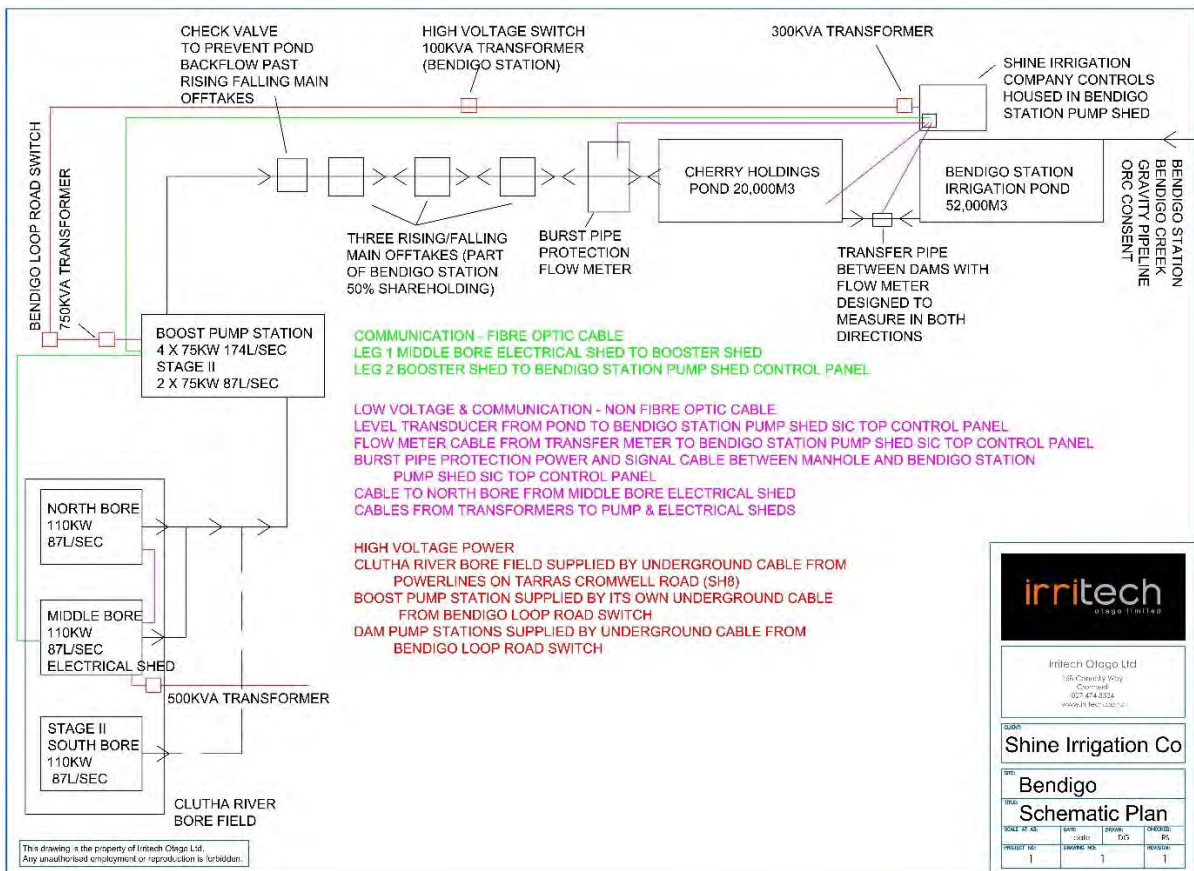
CHECK VALVE TO PREVENT POND BACKFLOW PAST RISING FALLING MAIN OFFTAKES

HIGH VOLTAGE SWITCH 100KVA TRANSFORMER (BENDIGO STATION)

300KVA TRANSFORMER

SHINE IRRIGATION COMPANY CONTROLS HOUSED IN BENDIGO STATION PUMP SHED

BENDIGO LOOP ROAD SWITCH

750KVA TRANSFORMER

CHERRY HOLDINGS POND 20,000M3

BENDIGO STATION IRRIGATION POND 52,000M3

BENDIGO STATION BENDIGO CREEK GRAVITY PIPELINE ORC CONSENT

THREE RISING/FALLING MAIN OFFTAKES (PART OF BENDIGO STATION 50% SHAREHOLDING)

BURST PIPE PROTECTION FLOW METER

TRANSFER PIPE BETWEEN DAMS WITH FLOW METER DESIGNED TO MEASURE IN BOTH DIRECTIONS

BOOST PUMP STATION
4 X 75KW 174L/SEC
STAGE II
2 X 75KW 87L/SEC

COMMUNICATION - FIBRE OPTIC CABLE
LEG 1 MIDDLE BORE ELECTRICAL SHED TO BOOSTER SHED
LEG 2 BOOSTER SHED TO BENDIGO STATION PUMP SHED CONTROL PANEL

LOW VOLTAGE & COMMUNICATION - NON FIBRE OPTIC CABLE
LEVEL TRANSDUCER FROM POND TO BENDIGO STATION PUMP SHED SIC TOP CONTROL PANEL
FLOW METER CABLE FROM TRANSFER METER TO BENDIGO STATION PUMP SHED SIC TOP CONTROL PANEL
BURST PIPE PROTECTION POWER AND SIGNAL CABLE BETWEEN MANHOLE AND BENDIGO STATION PUMP SHED SIC TOP CONTROL PANEL
CABLE TO NORTH BORE FROM MIDDLE BORE ELECTRICAL SHED
CABLES FROM TRANSFORMERS TO PUMP & ELECTRICAL SHEDS

HIGH VOLTAGE POWER
CLUTHA RIVER BORE FIELD SUPPLIED BY UNDERGROUND CABLE FROM POWERLINES ON TARRAS CROMWELL ROAD (SH8)
BOOST PUMP STATION SUPPLIED BY ITS OWN UNDERGROUND CABLE FROM BENDIGO LOOP ROAD SWITCH
DAM PUMP STATIONS SUPPLIED BY UNDERGROUND CABLE FROM BENDIGO LOOP ROAD SWITCH

NORTH BORE
110KW
87L/SEC

MIDDLE BORE
110KW
87L/SEC
ELECTRICAL SHED

500KVA TRANSFORMER

STAGE II
SOUTH BORE
110KW
87L/SEC

CLUTHA RIVER BORE FIELD

This drawing is the property of Irritech Otago Ltd.
Any unauthorised employment or reproduction is forbidden.

irritech
otago limited

Irritech Otago Ltd
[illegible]
Cromwell
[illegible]
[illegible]

CLIENT
Shine Irrigation Co

SITE
Bendigo

TITLE
Schematic Plan

| SCALE AT A3 | DATE | DRAWN | CHECKED |
|---|---|---|---|
| | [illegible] | DG | RS |
| PROJECT NO | DRAWING NO | | REVISION |
| 1 | 1 | | 1 |